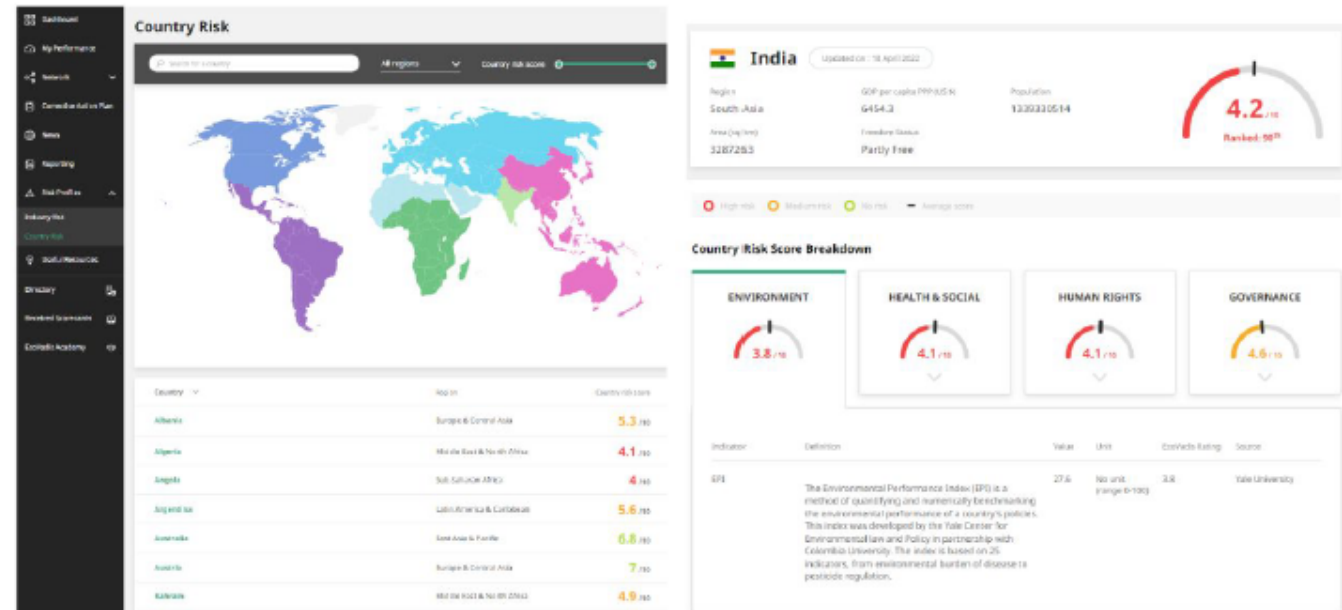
Dashboard
My Performance
Network
Corrective Action Plan
News
Reporting
Risk Profiles
Industry Risk
Country Risk
Useful Resources
Directory
Received Scorecards
EcoVadis Academy

Country Risk

Search for a country
All regions
Country risk score

| Country | Region | Country risk score |
|---|---|---|
| Albania | Europe & Central Asia | 5.3 /10 |
| Algeria | Middle East & North Africa | 4.1 /10 |
| Angola | Sub-Saharan Africa | 4 /10 |
| Argentina | Latin America & Caribbean | 5.6 /10 |
| Australia | East Asia & Pacific | 6.8 /10 |
| Austria | Europe & Central Asia | 7 /10 |
| Bahrain | Middle East & North Africa | 4.9 /10 |

India
Updated on : 18 April 2022

Region
South Asia
GDP per capita PPP (US $)
6454.3
Population
1339330514
Area (sq km)
3287263
Freedom Status
Partly Free

4.2 /10
Ranked: 90th

High risk
Medium risk
No risk
Average score

Country Risk Score Breakdown

ENVIRONMENT
3.8 /10
HEALTH & SOCIAL
4.1 /10
HUMAN RIGHTS
4.1 /10
GOVERNANCE
4.6 /10

| Indicator | Definition | Value | Unit | EcoVadis Rating | Source |
|---|---|---|---|---|---|
| EPI | The Environmental Performance Index (EPI) is a method of quantifying and numerically benchmarking the environmental performance of a country's policies. This index was developed by the Yale Center for Environmental Law and Policy in partnership with Columbia University. The index is based on 25 indicators, from environmental burden of disease to pesticide regulation. | 27.6 | No unit (range 0-100) | 3.8 | Yale University |